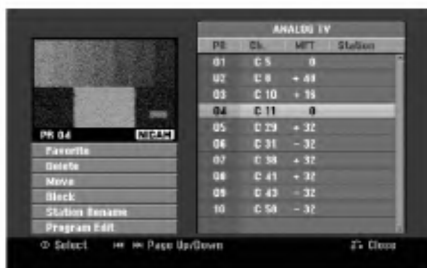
PR 04 NICAM

Favorite
Delete
Move
Block
Station Rename
Program Edit

ANALOG TV

| PR | Ch. | MFT | Station |
|---|---|---|---|
| 01 | C 5 | 0 | |
| 02 | C 8 | + 48 | |
| 03 | C 10 | + 16 | |
| 04 | C 11 | 0 | |
| 05 | C 29 | + 32 | |
| 06 | C 31 | - 32 | |
| 07 | C 38 | + 32 | |
| 08 | C 41 | + 32 | |
| 09 | C 43 | - 32 | |
| 10 | C 58 | - 32 | |

Select   Page Up/Down   Close